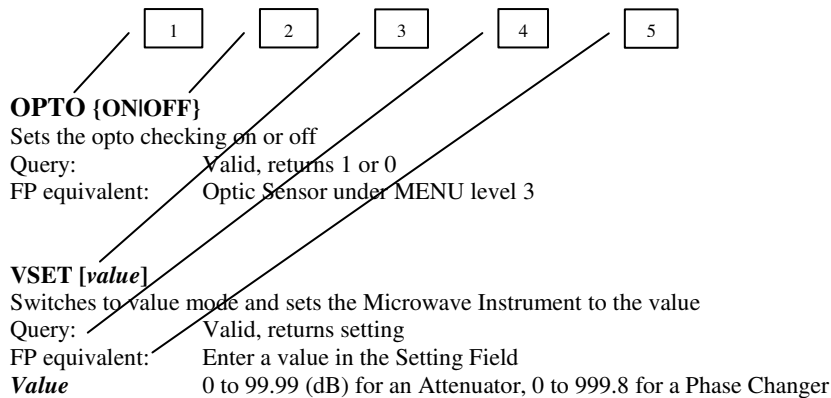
1

2

3

4

5

**OPTO {ON|OFF}**
Sets the opto checking on or off
Query: Valid, returns 1 or 0
FP equivalent: Optic Sensor under MENU level 3

**VSET [*value*]**
Switches to value mode and sets the Microwave Instrument to the value
Query: Valid, returns setting
FP equivalent: Enter a value in the Setting Field
***Value*** 0 to 99.99 (dB) for an Attenuator, 0 to 999.8 for a Phase Changer